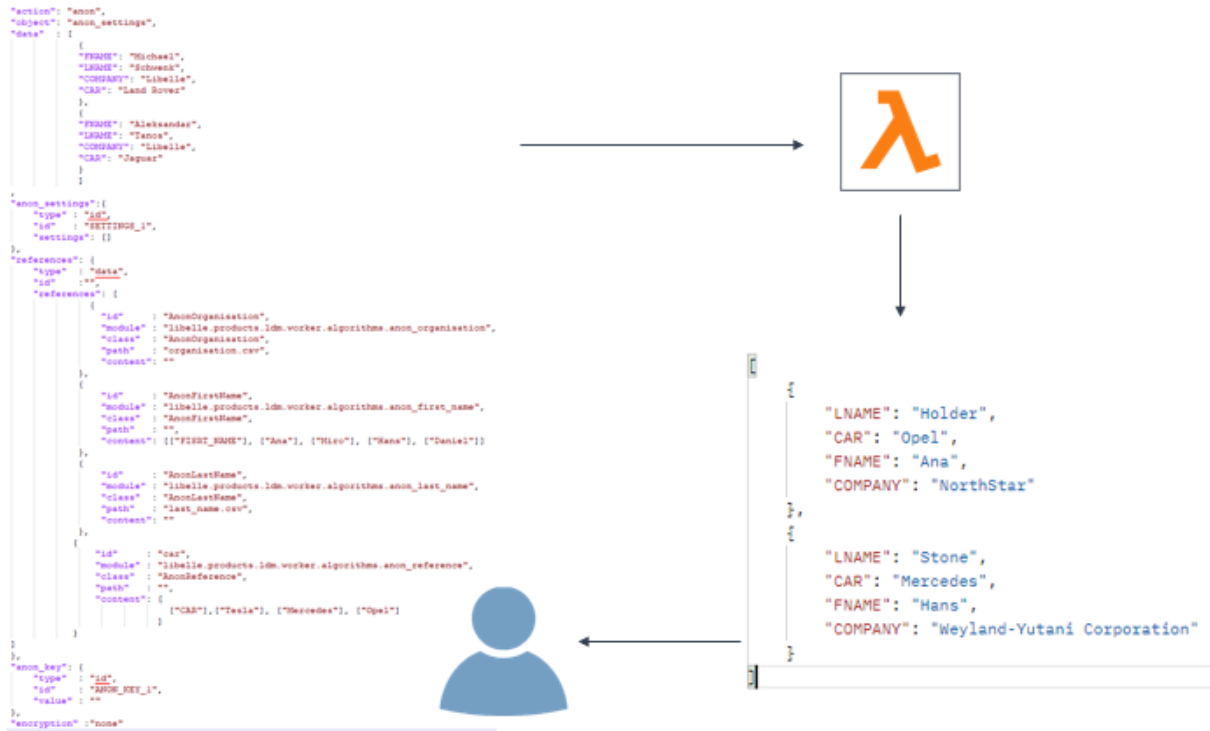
"action": "anon",
"object": "anon_settings",
"data" : [
{
"FNAME": "Michael",
"LNAME": "Schwenk",
"COMPANY": "Libelle",
"CAR": "Land Rover"
},
{
"FNAME": "Aleksandar",
"LNAME": "Tanos",
"COMPANY": "Libelle",
"CAR": "Jaguar"
}
]
,
"anon_settings":{
"type" : "id",
"id" : "SETTINGS_1",
"settings": []
},
"references": {
"type" : "data",
"id" :"",
"references": [
{
"id" : "AnonOrganisation",
"module" : "libelle.products.ldm.worker.algorithms.anon_organisation",
"class" : "AnonOrganisation",
"path" : "organisation.csv",
"content": ""
},
{
"id" : "AnonFirstName",
"module" : "libelle.products.ldm.worker.algorithms.anon_first_name",
"class" : "AnonFirstName",
"path" : "",
"content": [["FIRST_NAME"], ["Ana"], ["Miro"], ["Hans"], ["Daniel"]]
},
{
"id" : "AnonLastName",
"module" : "libelle.products.ldm.worker.algorithms.anon_last_name",
"class" : "AnonLastName",
"path" : "last_name.csv",
"content": ""
},
{
"id" : "car",
"module" : "libelle.products.ldm.worker.algorithms.anon_reference",
"class" : "AnonReference",
"path" : "",
"content": [
["CAR"],["Tesla"], ["Mercedes"], ["Opel"]
]
}
]
},
"anon_key": {
"type" : "id",
"id" : "ANON_KEY_1",
"value" : ""
},
"encryption" :"none"

λ

[
{
"LNAME": "Holder",
"CAR": "Opel",
"FNAME": "Ana",
"COMPANY": "NorthStar"
},
{
"LNAME": "Stone",
"CAR": "Mercedes",
"FNAME": "Hans",
"COMPANY": "Weyland-Yutani Corporation"
}
]